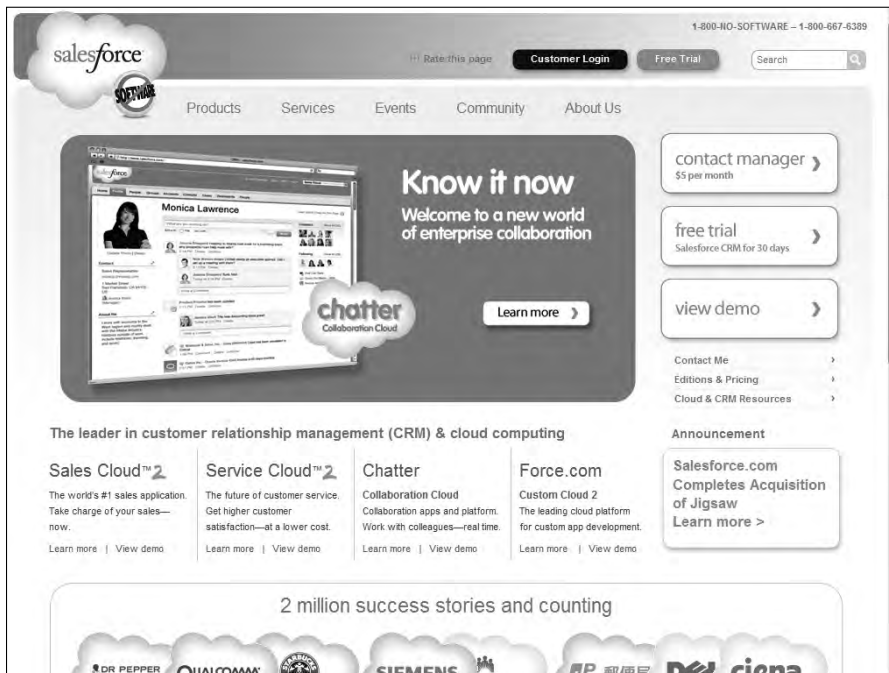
1-800-NO-SOFTWARE – 1-800-667-6389

salesforce

SOFTWARE

Rate this page

Customer Login

Free Trial

Search

Products Services Events Community About Us

Monica Lawrence

Know it now

Welcome to a new world of enterprise collaboration

chatter

Collaboration Cloud

Learn more ›

contact manager ›
$5 per month

free trial ›
Salesforce CRM for 30 days

view demo ›

Contact Me ›
Editions & Pricing ›
Cloud & CRM Resources ›

The leader in customer relationship management (CRM) & cloud computing

Sales Cloud™2
The world's #1 sales application. Take charge of your sales—now.
Learn more | View demo

Service Cloud™2
The future of customer service. Get higher customer satisfaction—at a lower cost.
Learn more | View demo

Chatter
Collaboration Cloud
Collaboration apps and platform. Work with colleagues—real time.
Learn more | View demo

Force.com
Custom Cloud 2
The leading cloud platform for custom app development.
Learn more | View demo

Announcement

Salesforce.com Completes Acquisition of Jigsaw
Learn more >

2 million success stories and counting

DR PEPPER QUALCOMM STARBUCKS SIEMENS DELL ciena